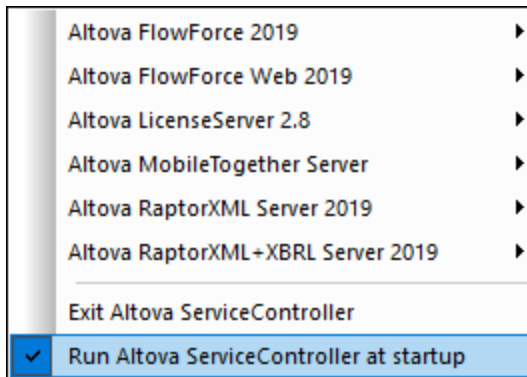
Altova FlowForce 2019
Altova FlowForce Web 2019
Altova LicenseServer 2.8
Altova MobileTogether Server
Altova RaptorXML Server 2019
Altova RaptorXML+XBRL Server 2019

Exit Altova ServiceController
Run Altova ServiceController at startup